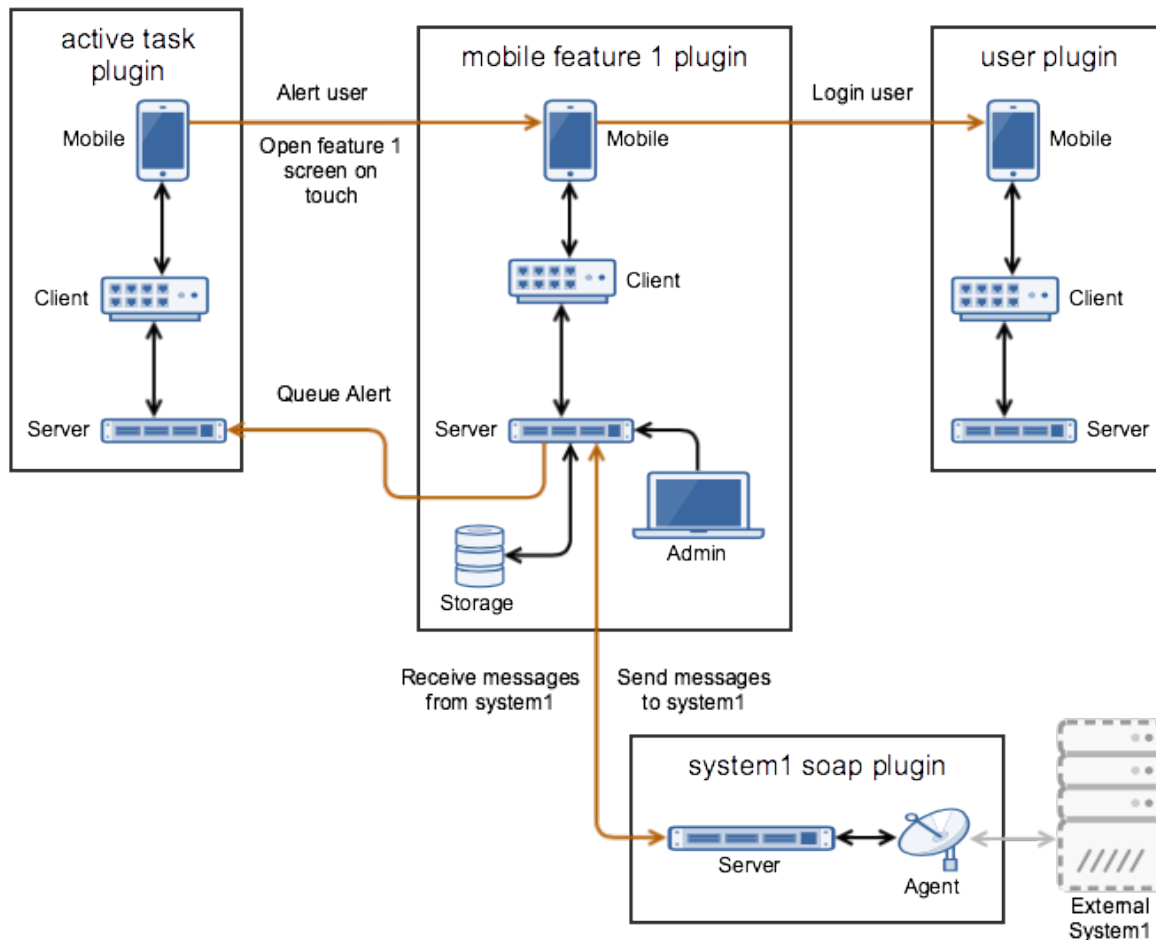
active task plugin

Mobile

Client

Server

Alert user

Open feature 1 screen on touch

Queue Alert

mobile feature 1 plugin

Mobile

Client

Server

Storage

Admin

Login user

user plugin

Mobile

Client

Server

Receive messages from system1

Send messages to system1

system1 soap plugin

Server

Agent

External System1